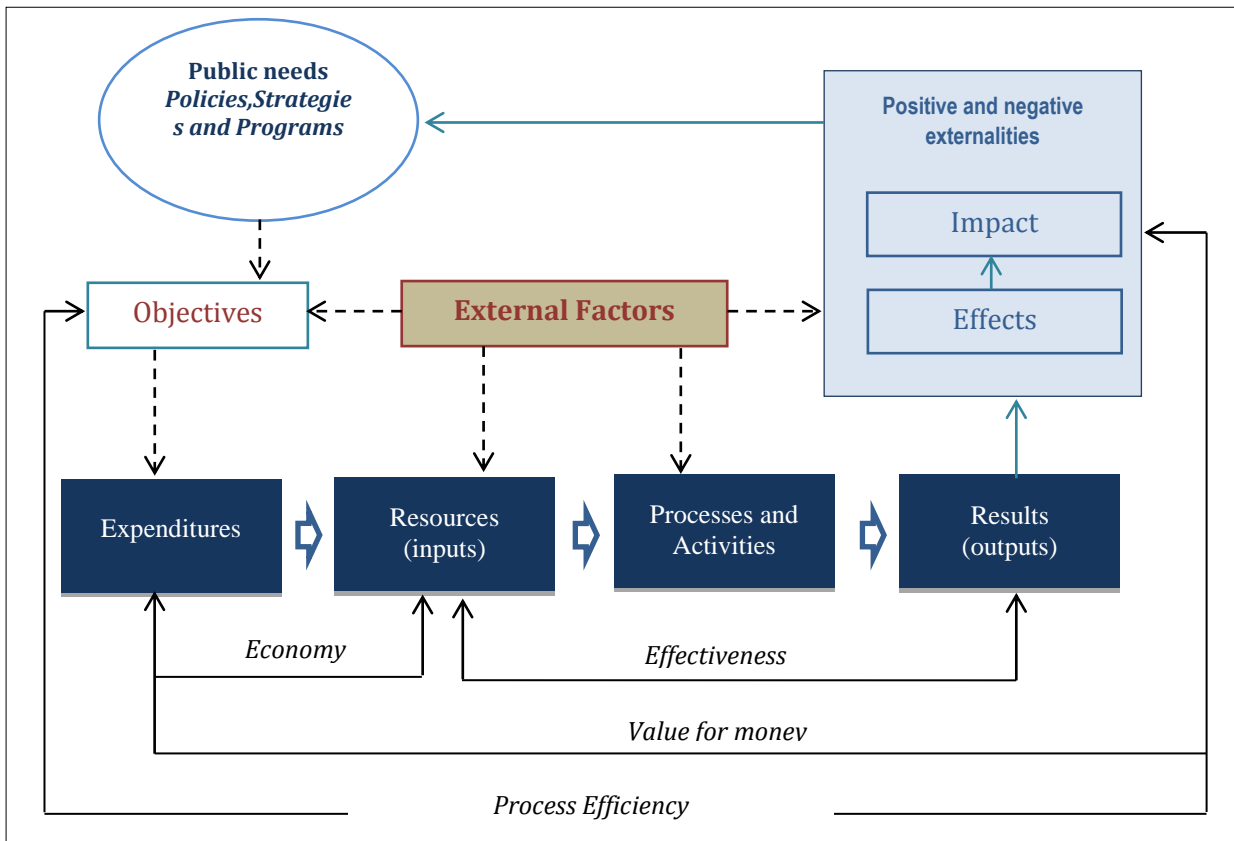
Public needs
Policies,Strategies and Programs

Positive and negative externalities

Impact

Effects

Objectives

External Factors

Expenditures

Resources (inputs)

Processes and Activities

Results (outputs)

Economy

Effectiveness

Value for monev

Process Efficiency